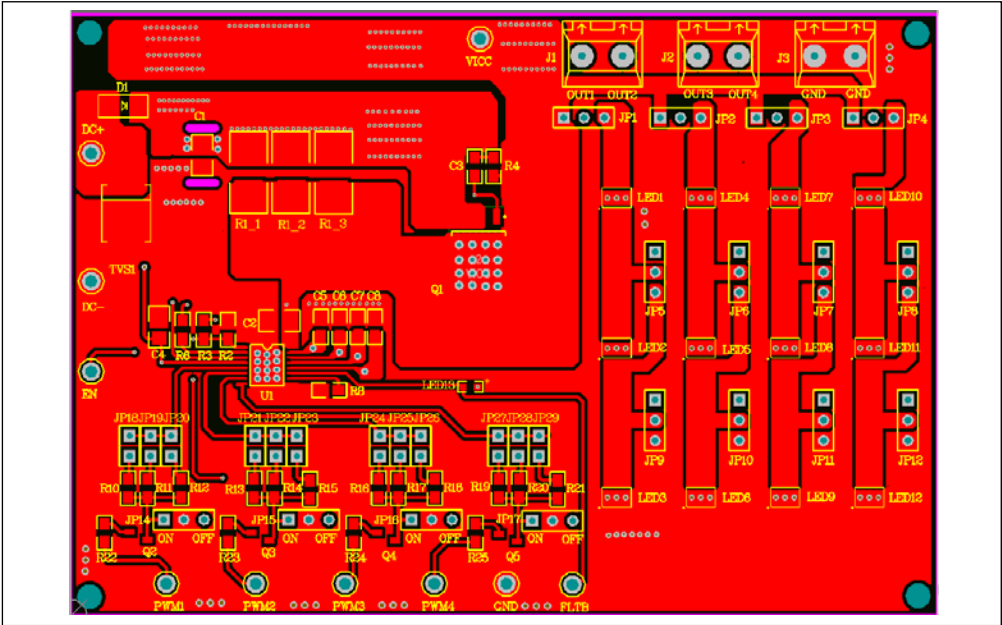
D1
VICC
J1
J2
J3
OUT1 OUT2
OUT3 OUT4
GND GND
JP1
JP2
JP3
JP4
DC+
C1
C3
R4
R1_1 R1_2 R1_3
LED1
LED4
LED7
LED10
Q1
TVS1
DC-
C5 C6 C7 C8
C2
C4 R6 R3 R2
JP5
JP6
JP7
JP8
LED2
LED5
LED8
LED11
U1
R8
LED13
EN
JP18JP19JP20
JP21 JP22 JP23
JP24 JP25 JP26
JP27JP28JP29
JP9
JP10
JP11
JP12
R10 R11 R12
R13 R14 R15
R16 R17 R18
R19 R20 R21
LED3
LED6
LED9
LED12
JP14
JP15
JP16
JP17
ON OFF
ON OFF
ON OFF
ON OFF
R22 Q2
R23 Q3
R24 Q4
R25 Q5
PWM1
PWM2
PWM3
PWM4
GND
FLTB